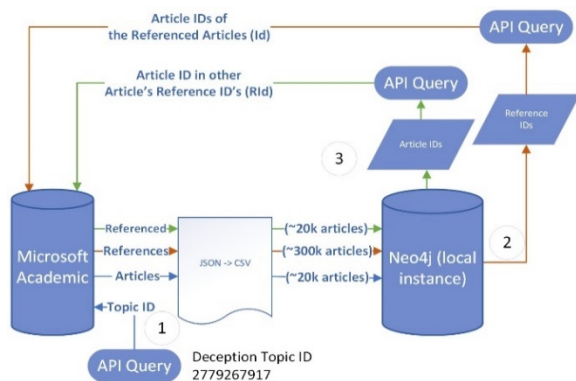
Article IDs of the Referenced Articles (Id)

API Query

Article ID in other Article's Reference ID's (RId)

API Query

Reference IDs

3

Article IDs

Microsoft Academic

Referenced

References

Articles

Topic ID

JSON -> CSV

(~20k articles)

(~300k articles)

(~20k articles)

Neo4j (local instance)

2

1

API Query

Deception Topic ID
2779267917